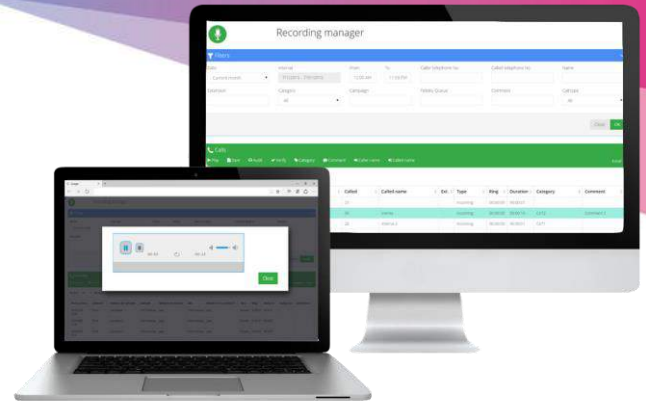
Recording manager

Filters

Date
Current month

Interval

From
12:00 AM

To
11:59 PM

Caller telephone no.

Called telephone no.

Name

Duration

Category
All

Campaign

Fidelity Status

Comment

Call type
All

Clear

OK

Calls

Play

Save

Audit

Verify

Category

Comment

Caller name

Called name

| Called | Called name | Ext. | Type | Ring | Duration | Category | Comment |
|---|---|---|---|---|---|---|---|
| 20 | | | Incoming | 00:00:00 | 00:00:51 | | |
| 20 | Internal | | Incoming | 00:00:00 | 00:00:15 | CAT2 | Comment 1 |
| 20 | Internal 2 | | Incoming | 00:00:00 | 00:00:51 | CAT1 | |

00:03

00:24

Close